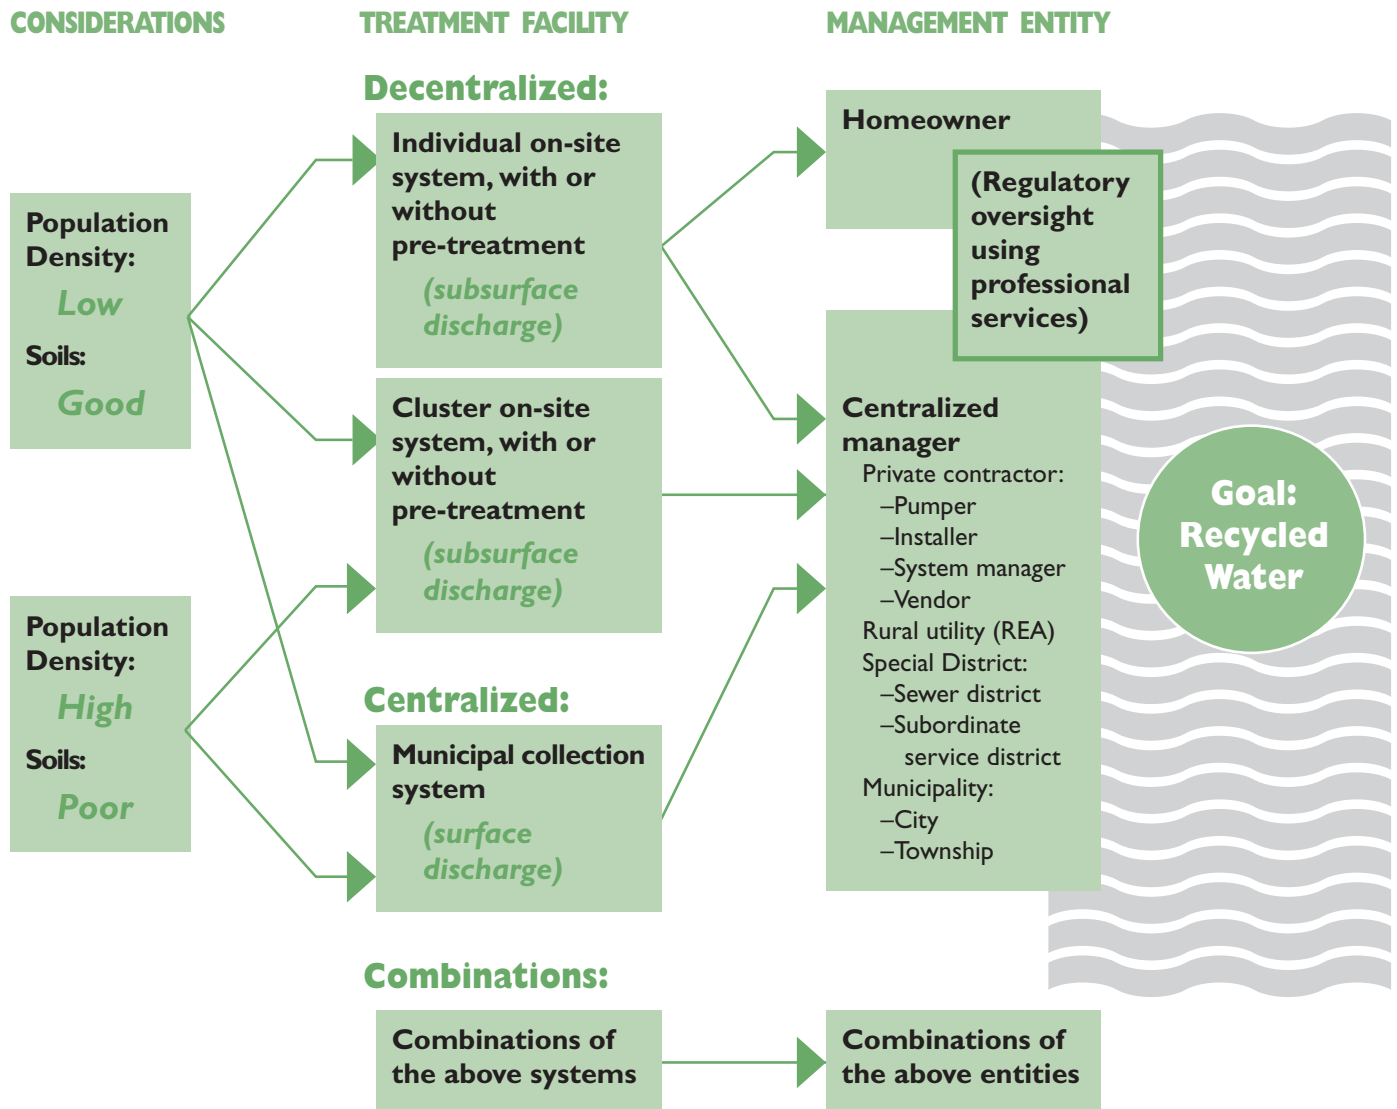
CONSIDERATIONS

TREATMENT FACILITY

MANAGEMENT ENTITY

Decentralized:

Population Density:
Low
Soils:
Good

Individual on-site system, with or without pre-treatment
(subsurface discharge)

Homeowner

(Regulatory oversight using professional services)

Cluster on-site system, with or without pre-treatment
(subsurface discharge)

Centralized manager
Private contractor:
–Pumper
–Installer
–System manager
–Vendor
Rural utility (REA)
Special District:
–Sewer district
–Subordinate service district
Municipality:
–City
–Township

Goal: Recycled Water

Population Density:
High
Soils:
Poor

Centralized:

Municipal collection system
(surface discharge)

Combinations:

Combinations of the above systems

Combinations of the above entities